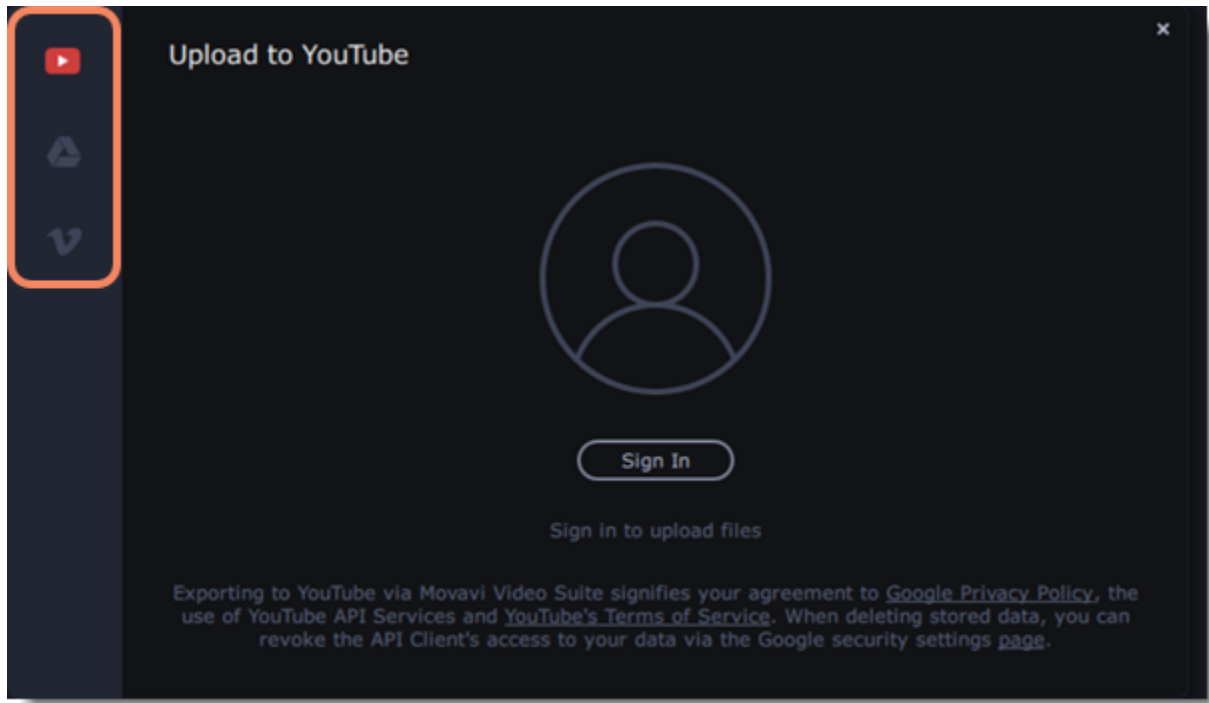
Upload to YouTube

×

Sign In

Sign in to upload files

Exporting to YouTube via Movavi Video Suite signifies your agreement to Google Privacy Policy, the use of YouTube API Services and YouTube's Terms of Service. When deleting stored data, you can revoke the API Client's access to your data via the Google security settings page.